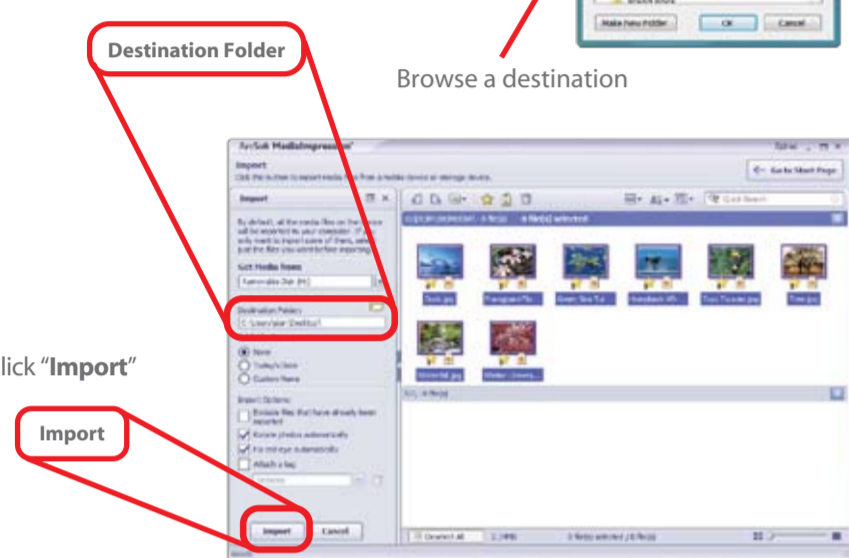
Make New Folder OK Cancel

Destination Folder

Browse a destination

ArcSoft MediaImpression

Import

Go to Start Page

Import

Get Media from

Removable Disk (H:)

Destination Folder

C:\Users\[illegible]\Desktop\

None

Today's Date

Custom Name

Import Options

Exclude files that have already been imported

Rotate photos automatically

Fix red-eye automatically

Attach a tag

Quick Search

Deselect All

lick "Import"

Import

Import Cancel